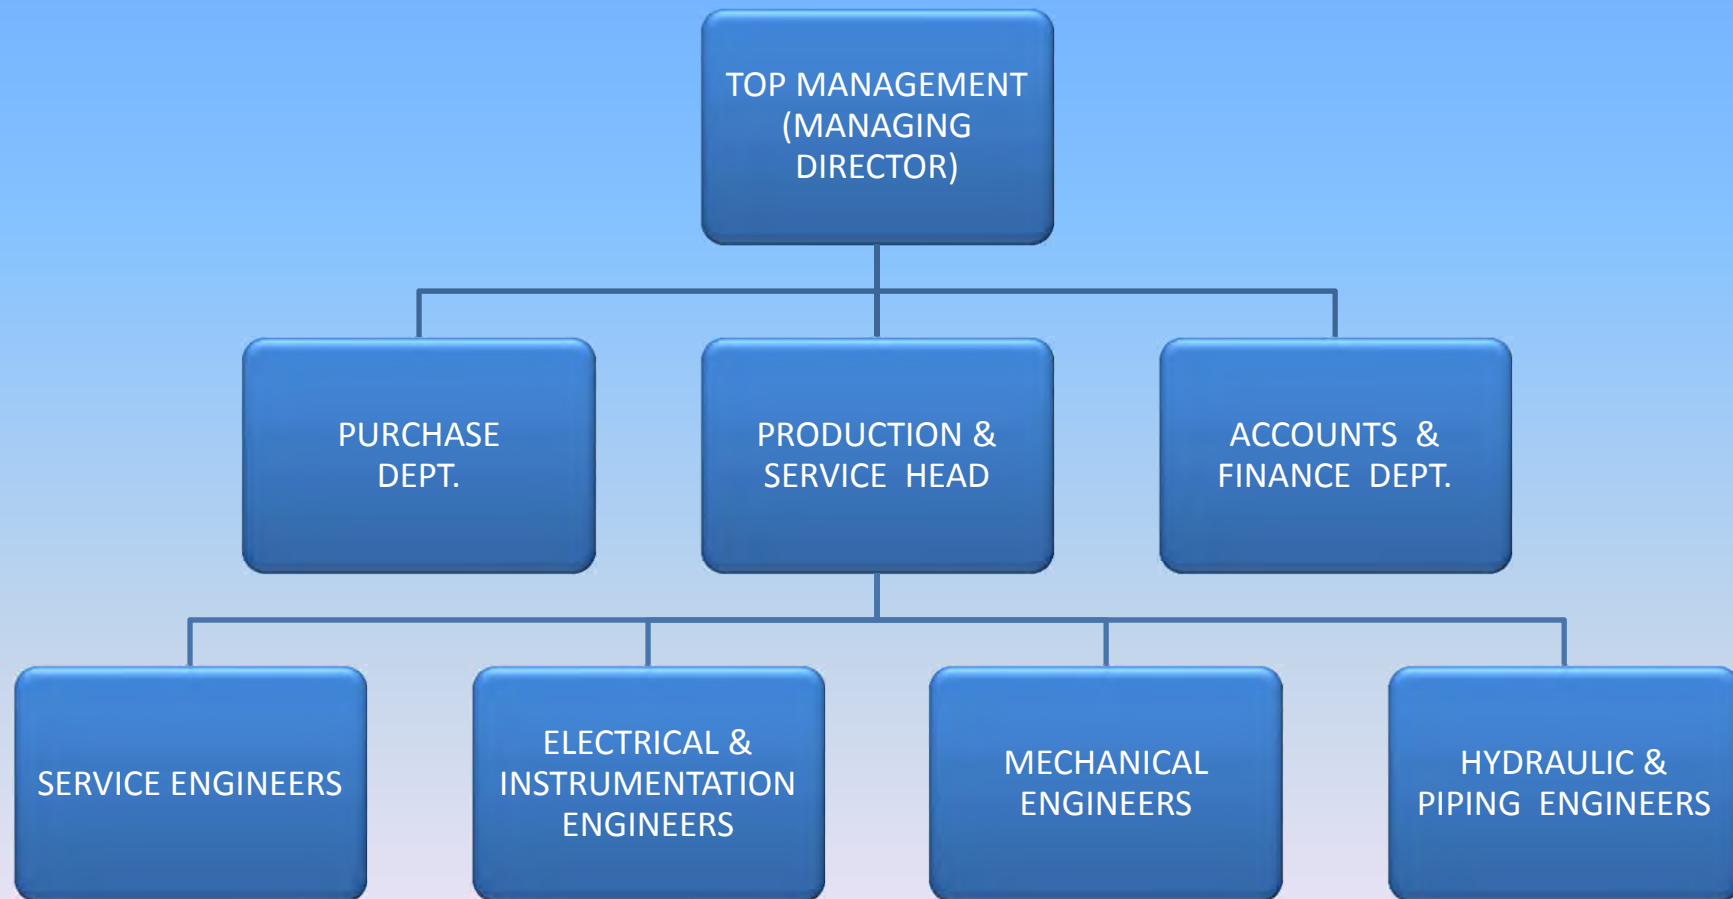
TOP MANAGEMENT (MANAGING DIRECTOR)

PURCHASE DEPT.

PRODUCTION & SERVICE HEAD

ACCOUNTS & FINANCE DEPT.

SERVICE ENGINEERS

ELECTRICAL & INSTRUMENTATION ENGINEERS

MECHANICAL ENGINEERS

HYDRAULIC & PIPING ENGINEERS